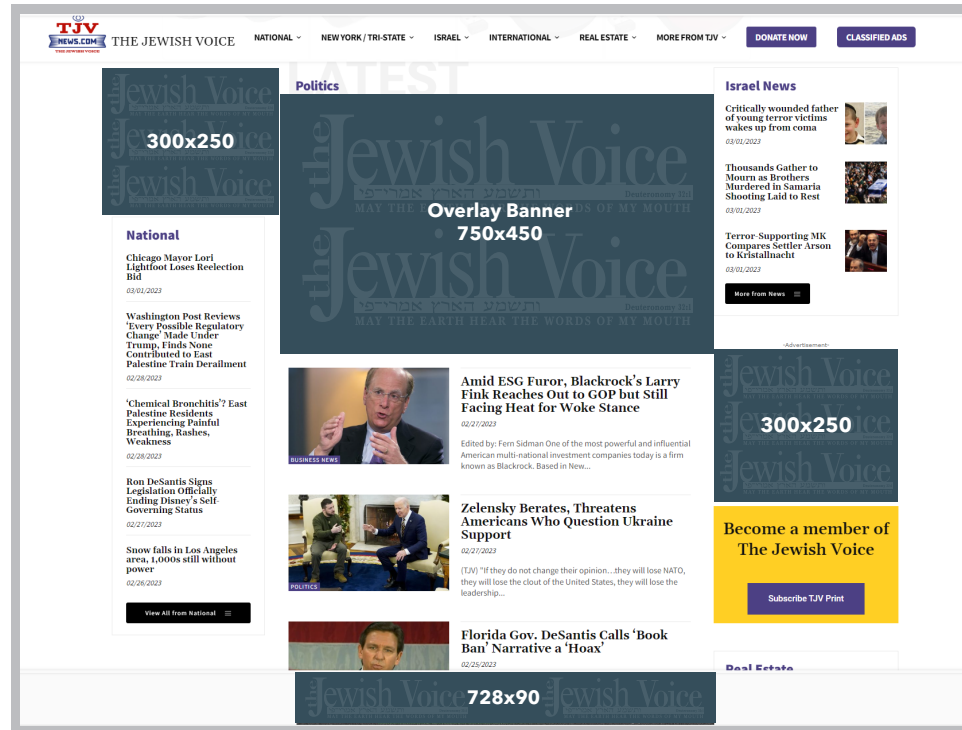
TJV NEWS.COM THE JEWISH VOICE

THE JEWISH VOICE

NATIONAL NEW YORK / TRI-STATE ISRAEL INTERNATIONAL REAL ESTATE MORE FROM TJV

DONATE NOW

CLASSIFIED ADS

300x250

National

Chicago Mayor Lori Lightfoot Loses Reelection Bid
03/01/2023

Washington Post Reviews 'Every Possible Regulatory Change' Made Under Trump, Finds None Contributed to East Palestine Train Derailment
02/28/2023

'Chemical Bronchitis'? East Palestine Residents Experiencing Painful Breathing, Rashes, Weakness
02/28/2023

Ron DeSantis Signs Legislation Officially Ending Disney's Self-Governing Status
02/27/2023

Snow falls in Los Angeles area, 1,000s still without power
02/26/2023

View All from National

Politics

the Jewish Voice
MAY THE EARTH HEAR THE WORDS OF MY MOUTH

Overlay Banner
750x450

BUSINESS NEWS

Amid ESG Furor, Blackrock's Larry Fink Reaches Out to GOP but Still Facing Heat for Woke Stance
02/27/2023
Edited by: Fern Sidman One of the most powerful and influential American multi-national investment companies today is a firm known as Blackrock. Based in New...

POLITICS

Zelensky Berates, Threatens Americans Who Question Ukraine Support
02/27/2023
(TJV) "If they do not change their opinion…they will lose NATO, they will lose the clout of the United States, they will lose the leadership...

Florida Gov. DeSantis Calls 'Book Ban' Narrative a 'Hoax'
02/25/2023

Israel News

Critically wounded father of young terror victims wakes up from coma
03/01/2023

Thousands Gather to Mourn as Brothers Murdered in Samaria Shooting Laid to Rest
03/01/2023

Terror-Supporting MK Compares Settler Arson to Kristallnacht
03/01/2023

More from News

-Advertisement-

300x250

Become a member of The Jewish Voice

Subscribe TJV Print

Real Estate

728x90